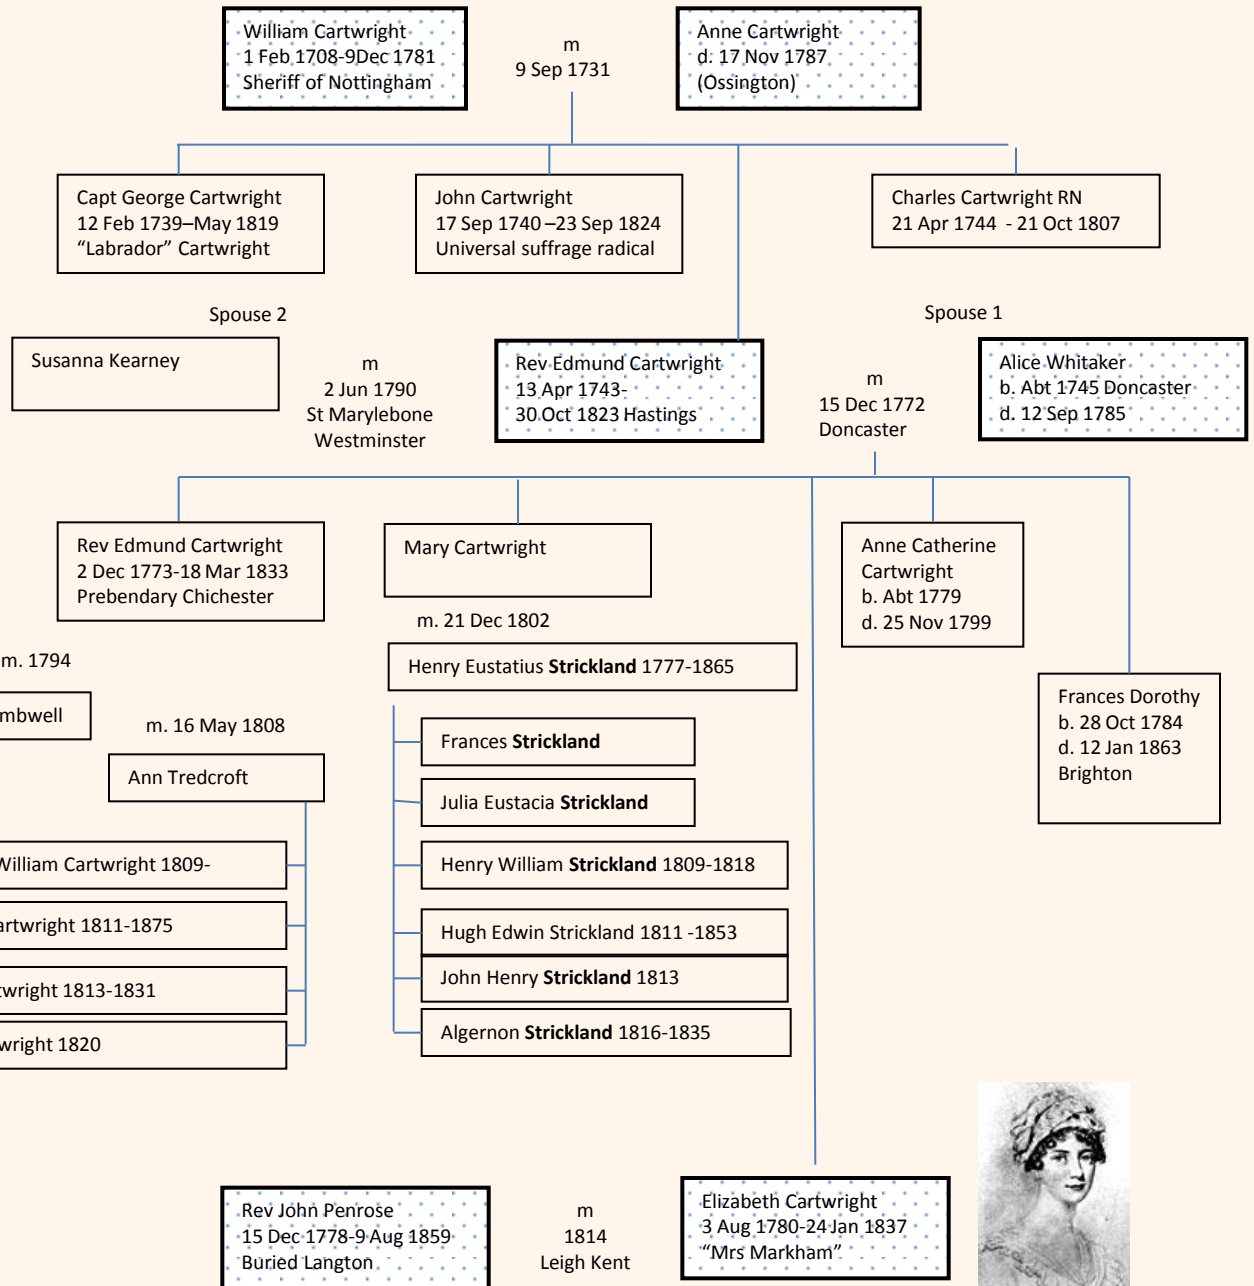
William Cartwright
1 Feb 1708-9Dec 1781
Sheriff of Nottingham

m
9 Sep 1731

Anne Cartwright
d. 17 Nov 1787
(Ossington)

Capt George Cartwright
12 Feb 1739–May 1819
“Labrador” Cartwright

John Cartwright
17 Sep 1740 –23 Sep 1824
Universal suffrage radical

Charles Cartwright RN
21 Apr 1744 - 21 Oct 1807

Spouse 2

Susanna Kearney

m
2 Jun 1790
St Marylebone
Westminster

Rev Edmund Cartwright
13 Apr 1743-
30 Oct 1823 Hastings

Spouse 1

m
15 Dec 1772
Doncaster

Alice Whitaker
b. Abt 1745 Doncaster
d. 12 Sep 1785

Rev Edmund Cartwright
2 Dec 1773-18 Mar 1833
Prebendary Chichester

Mary Cartwright

m. 21 Dec 1802

Henry Eustatius **Strickland** 1777-1865

Anne Catherine Cartwright
b. Abt 1779
d. 25 Nov 1799

m. 1794

mbwell

m. 16 May 1808

Ann Tredcroft

Frances **Strickland**

Julia Eustacia **Strickland**

Henry William **Strickland** 1809-1818

Hugh Edwin Strickland 1811 -1853

John Henry **Strickland** 1813

Algernon **Strickland** 1816-1835

Frances Dorothy
b. 28 Oct 1784
d. 12 Jan 1863
Brighton

William Cartwright 1809-

artwright 1811-1875

twright 1813-1831

wright 1820

Rev John Penrose
15 Dec 1778-9 Aug 1859
Buried Langton

m
1814
Leigh Kent

Elizabeth Cartwright
3 Aug 1780-24 Jan 1837
“Mrs Markham”